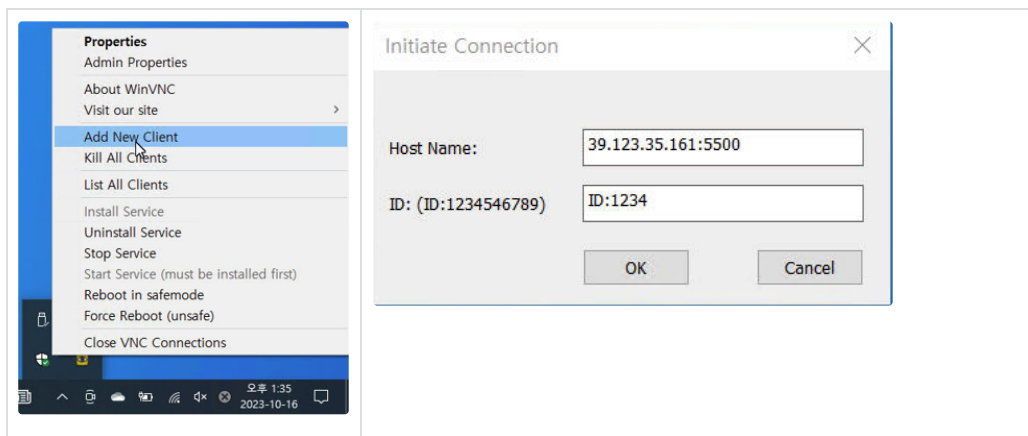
Properties
Admin Properties
About WinVNC
Visit our site
Add New Client
Kill All Clients
List All Clients
Install Service
Uninstall Service
Stop Service
Start Service (must be installed first)
Reboot in safemode
Force Reboot (unsafe)
Close VNC Connections

오후 1:35
2023-10-16

Initiate Connection

Host Name: 39.123.35.161:5500

ID: (ID:1234546789) ID:1234

OK

Cancel